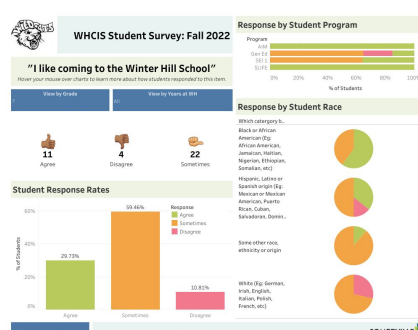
WHCIS Student Survey: Fall 2022

"I like coming to the Winter Hill School"

Hover your mouse over charts to learn more about how students responded to this item.

View by Grade

View by Years at WH

11
Agree

4
Disagree

22
Sometimes

Student Response Rates

60%

40%

20%

0%

% of Students

29.73%

59.46%

10.81%

Agree

Sometimes

Disagree

Response

Agree

Sometimes

Disagree

Response by Student Program

Program

AIM

Gen Ed

SEI 1

SLIFE

0%

20%

40%

60%

80%

100%

% of Students

Response by Student Race

Which category b...

Black or African American (Eg: African American, Jamaican, Haitian, Nigerian, Ethiopian, Somalian, etc)

Hispanic, Latino or Spanish origin (Eg: Mexican or Mexican American, Puerto Rican, Cuban, Salvadoran, Domin...

Some other race, ethnicity or origin

White (Eg: German, Irish, English, Italian, Polish, French, etc)